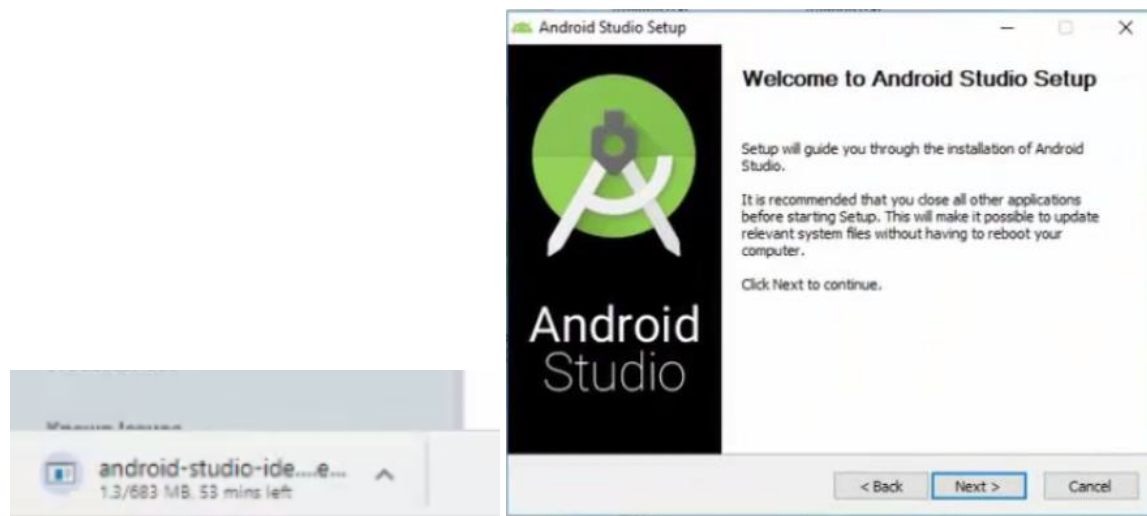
Known Issues

android-studio-ide....e...
1.3/683 MB, 53 mins left

Android Studio Setup

Welcome to Android Studio Setup

Setup will guide you through the installation of Android Studio.

It is recommended that you close all other applications before starting Setup. This will make it possible to update relevant system files without having to reboot your computer.

Click Next to continue.

Android
Studio

< Back
Next >
Cancel